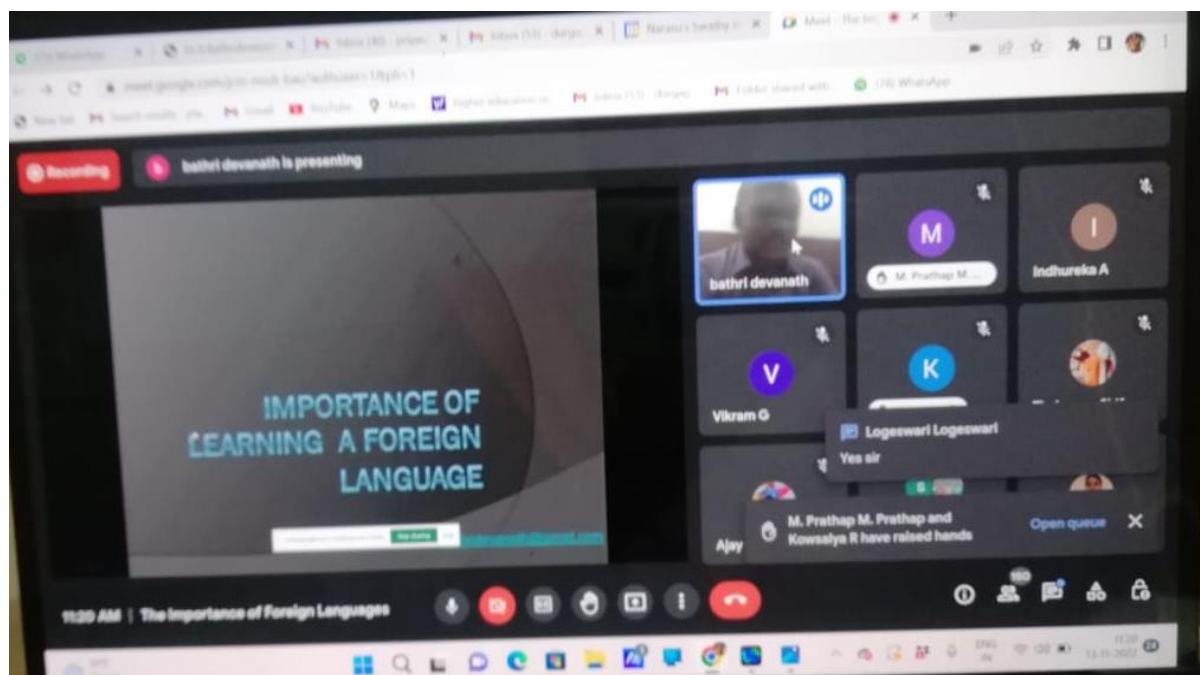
Recording

bathri devanath is presenting

IMPORTANCE OF LEARNING A FOREIGN LANGUAGE

bathri devanath

M

M. Prathap M...

I

Indhureka A

V

Vikram G

K

Logeswari Logeswari
Yes sir

Ajay

M. Prathap M. Prathap and Kowsalya R have raised hands

Open queue

11:20 AM | The Importance of Foreign Languages

150